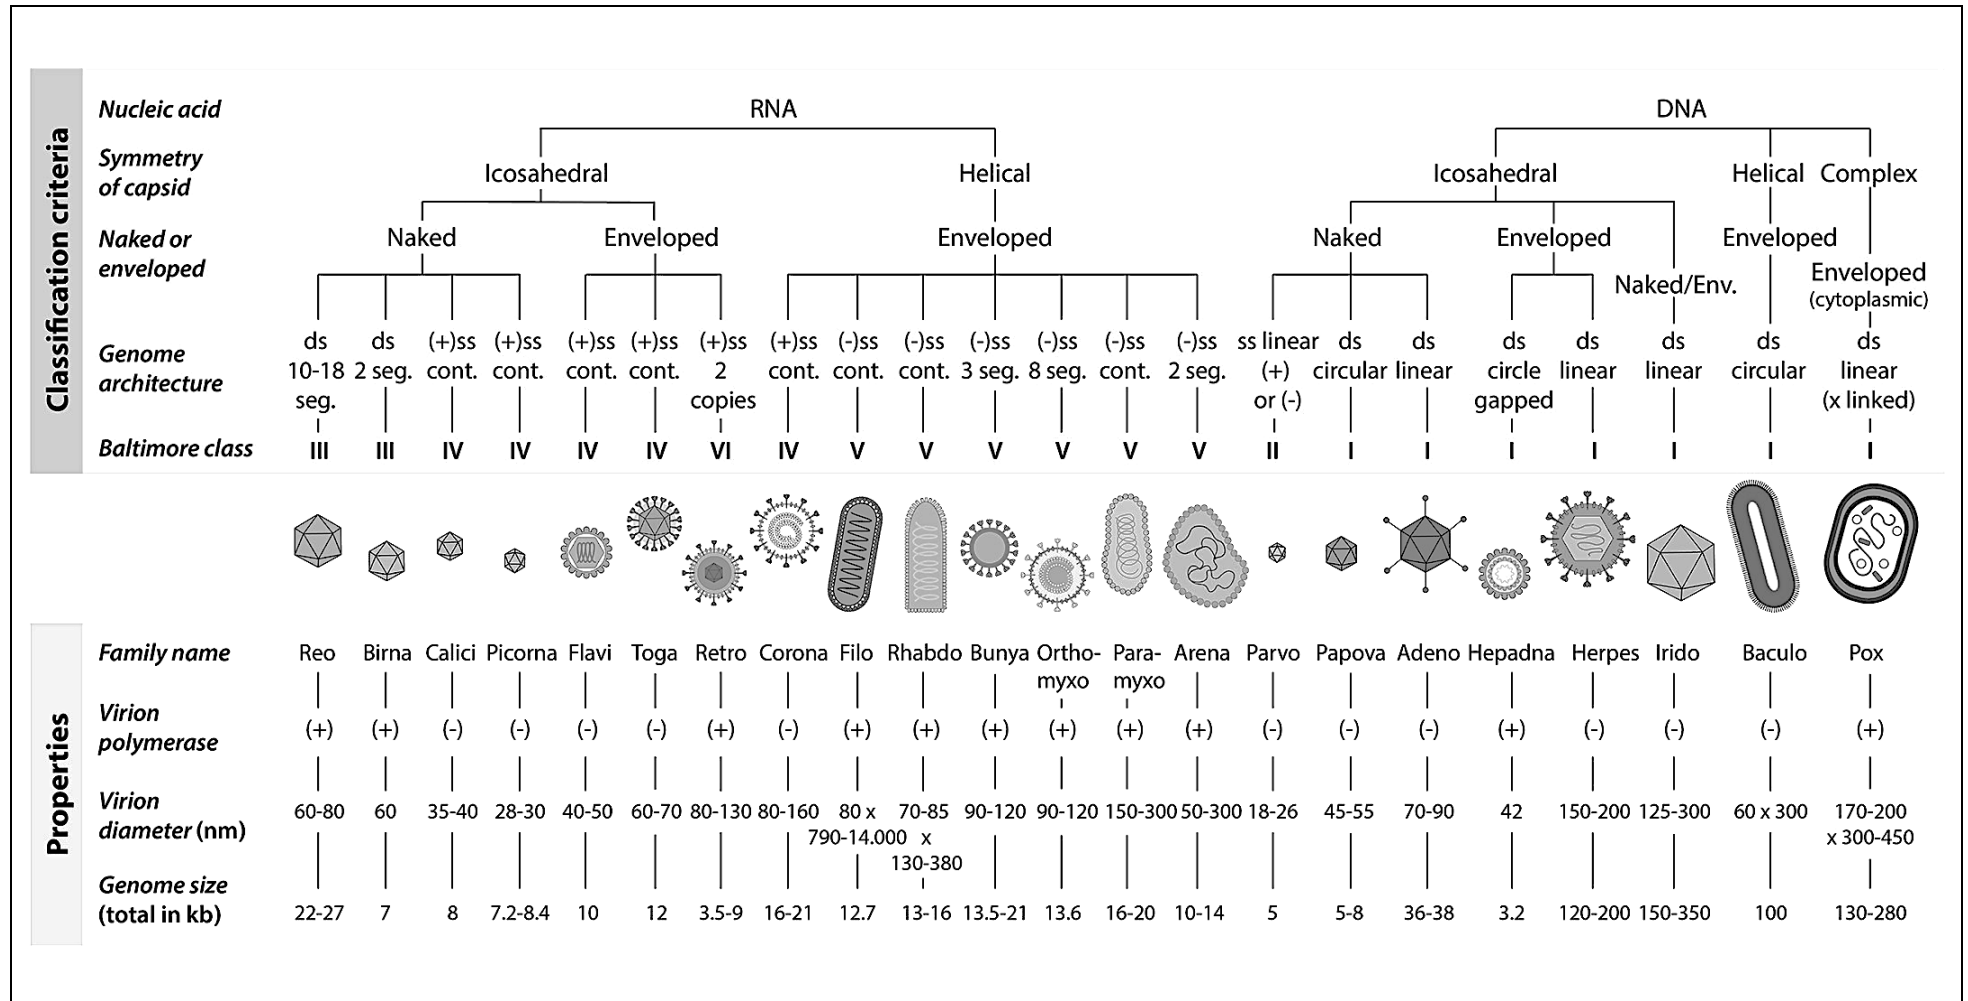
Classification criteria

| | | | | | | | | | | | | | | | | | | | | | | |
|---|---|---|---|---|---|---|---|---|---|---|---|---|---|---|---|---|---|---|---|---|---|---|
| Nucleic acid | RNA | | | | | | | | | | | | | | DNA | | | | | | | |
| Symmetry of capsid | Icosahedral | | | | | | | Helical | | | | | | | Icosahedral | | | | | | Helical | Complex |
| Naked or enveloped | Naked | | | | Enveloped | | | Enveloped | | | | | | | Naked | | | Enveloped | | Naked/Env. | Enveloped | Enveloped (cytoplasmic) |
| Genome architecture | ds 10-18 seg. | ds 2 seg. | (+)ss cont. | (+)ss cont. | (+)ss cont. | (+)ss cont. | (+)ss 2 copies | (+)ss cont. | (-)ss cont. | (-)ss cont. | (-)ss 3 seg. | (-)ss 8 seg. | (-)ss cont. | (-)ss 2 seg. | ss linear (+) or (-) | ds circular | ds linear | ds circle gapped | ds linear | ds linear | ds circular | ds linear (x linked) |
| Baltimore class | III | III | IV | IV | IV | IV | VI | IV | V | V | V | V | V | V | II | I | I | I | I | I | I | I |

Properties

| | | | | | | | | | | | | | | | | | | | | | | |
|---|---|---|---|---|---|---|---|---|---|---|---|---|---|---|---|---|---|---|---|---|---|---|
| Family name | Reo | Birna | Calici | Picorna | Flavi | Toga | Retro | Corona | Filo | Rhabdo | Bunya | Ortho-myxo | Para-myxo | Arena | Parvo | Papova | Adeno | Hepadna | Herpes | Irido | Baculo | Pox |
| Virion polymerase | (+) | (+) | (-) | (-) | (-) | (-) | (+) | (-) | (+) | (+) | (+) | (+) | (+) | (+) | (-) | (-) | (-) | (+) | (-) | (-) | (-) | (+) |
| Virion diameter (nm) | 60-80 | 60 | 35-40 | 28-30 | 40-50 | 60-70 | 80-130 | 80-160 | 80 x 790-14.000 | 70-85 x 130-380 | 90-120 | 90-120 | 150-300 | 50-300 | 18-26 | 45-55 | 70-90 | 42 | 150-200 | 125-300 | 60 x 300 | 170-200 x 300-450 |
| Genome size (total in kb) | 22-27 | 7 | 8 | 7.2-8.4 | 10 | 12 | 3.5-9 | 16-21 | 12.7 | 13-16 | 13.5-21 | 13.6 | 16-20 | 10-14 | 5 | 5-8 | 36-38 | 3.2 | 120-200 | 150-350 | 100 | 130-280 |